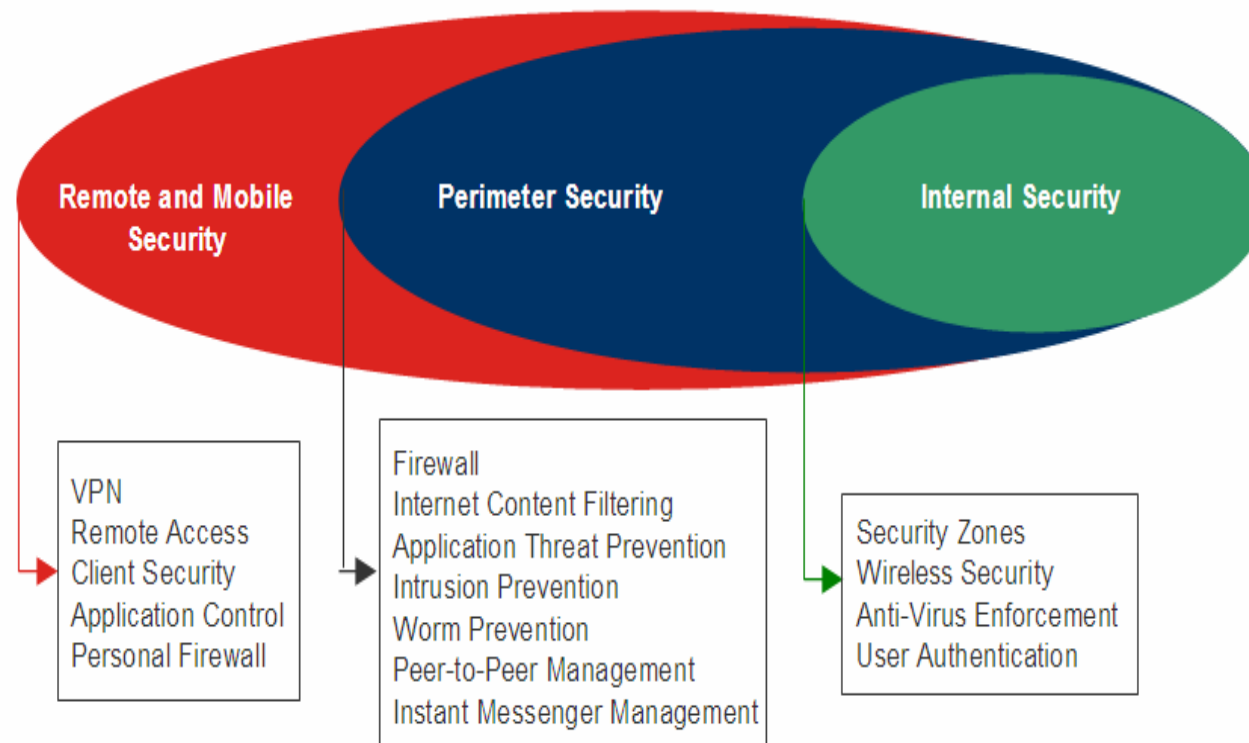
Remote and Mobile Security

Perimeter Security

Internal Security

VPN
Remote Access
Client Security
Application Control
Personal Firewall

Firewall
Internet Content Filtering
Application Threat Prevention
Intrusion Prevention
Worm Prevention
Peer-to-Peer Management
Instant Messenger Management

Security Zones
Wireless Security
Anti-Virus Enforcement
User Authentication